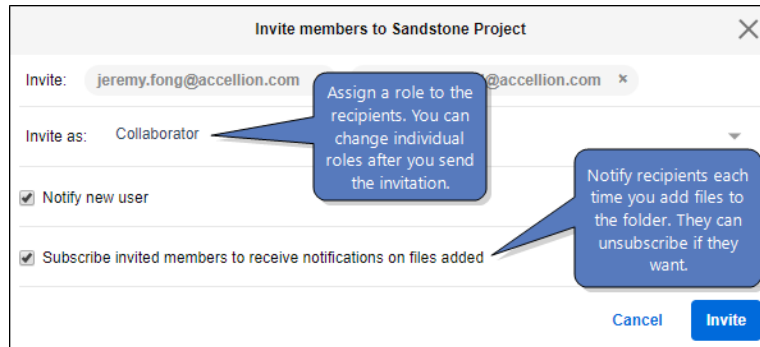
Invite members to Sandstone Project

Invite: jeremy.fong@accellion.com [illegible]@accellion.com ×

Assign a role to the recipients. You can change individual roles after you send the invitation.

Invite as: Collaborator

Notify new user

Notify recipients each time you add files to the folder. They can unsubscribe if they want.

Subscribe invited members to receive notifications on files added

Cancel Invite